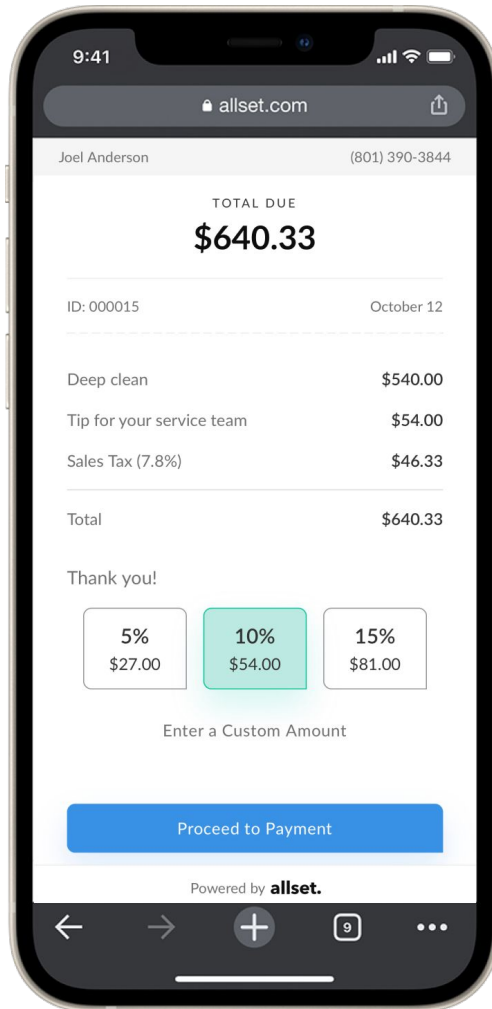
9:41

allset.com

Joel Anderson

(801) 390-3844

TOTAL DUE

$640.33

ID: 000015

October 12

| | |
|---|---|
| Deep clean | $540.00 |
| Tip for your service team | $54.00 |
| Sales Tax (7.8%) | $46.33 |
| Total | $640.33 |

Thank you!

5%
$27.00

10%
$54.00

15%
$81.00

Enter a Custom Amount

Proceed to Payment

Powered by allset.

9